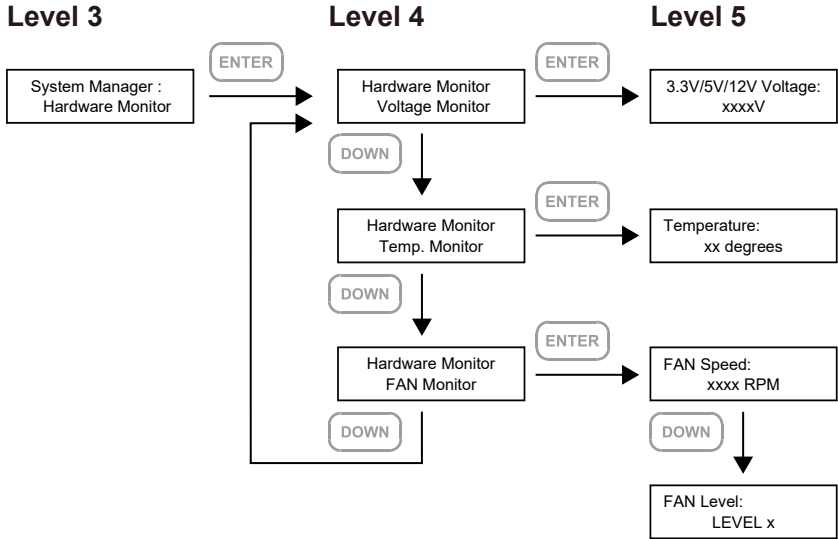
Level 3

Level 4

Level 5

System Manager : Hardware Monitor

ENTER

Hardware Monitor Voltage Monitor

ENTER

3.3V/5V/12V Voltage: xxxxV

DOWN

Hardware Monitor Temp. Monitor

ENTER

Temperature: xx degrees

DOWN

Hardware Monitor FAN Monitor

ENTER

FAN Speed: xxxx RPM

DOWN

DOWN

FAN Level: LEVEL x